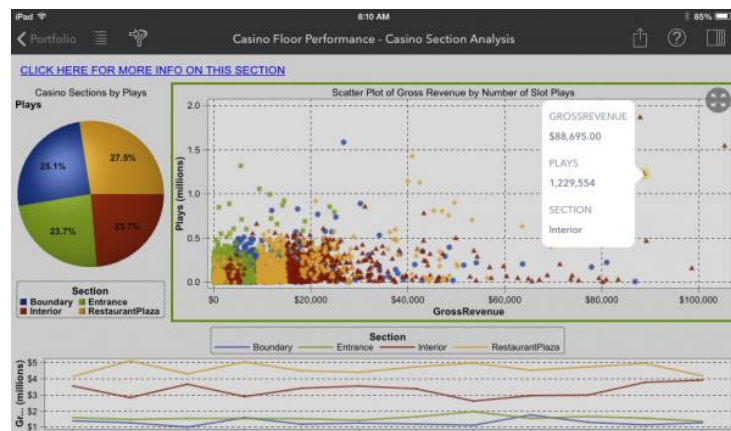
iPad
8:10 AM
85%
Portfolio
Casino Floor Performance - Casino Section Analysis

CLICK HERE FOR MORE INFO ON THIS SECTION

Casino Sections by Plays
Plays
25.1%
27.5%
23.7%
23.7%
Section
Boundary
Entrance
Interior
RestaurantPlaza

Scatter Plot of Gross Revenue by Number of Slot Plays
Plays (millions)
2.0
1.5
1.0
0.5
0.0
$0
$20,000
$40,000
$60,000
$80,000
$100,000
GrossRevenue
GROSSREVENUE
$88,695.00
PLAYS
1,229,554
SECTION
Interior

Section
Boundary
Entrance
Interior
RestaurantPlaza
Gr... (millions)
$5
$4
$3
$2
$1